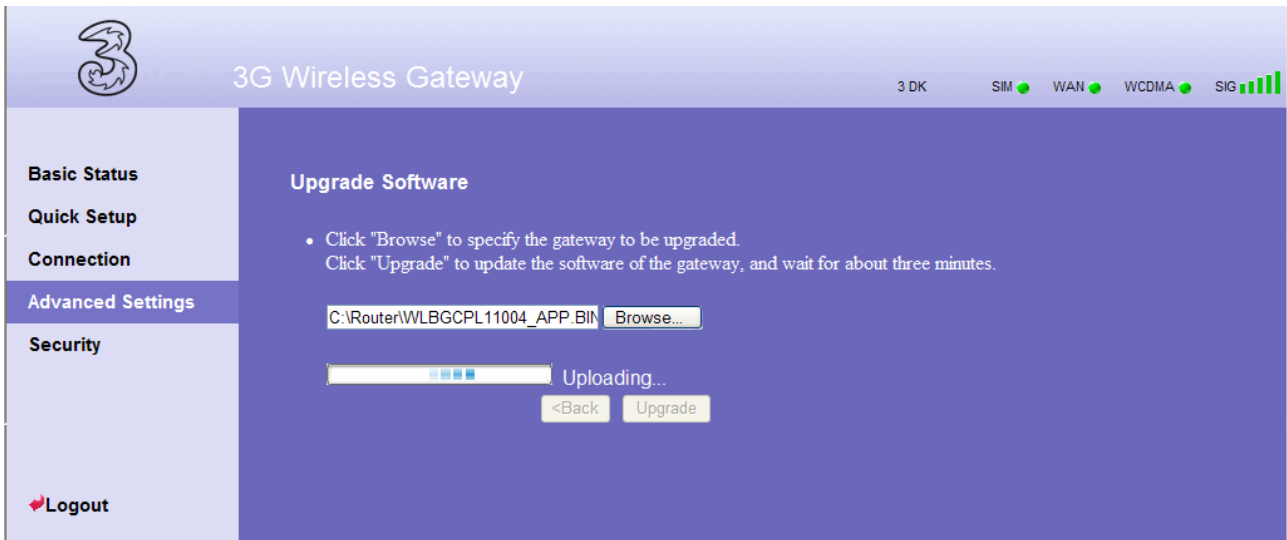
3G Wireless Gateway

3 DK SIM WAN WCDMA SIG

Basic Status
Quick Setup
Connection
Advanced Settings
Security

Logout

Upgrade Software

• Click "Browse" to specify the gateway to be upgraded.
Click "Upgrade" to update the software of the gateway, and wait for about three minutes.

C:\Router\WLBGCPL11004_APP.BIN Browse...

Uploading...

<Back Upgrade